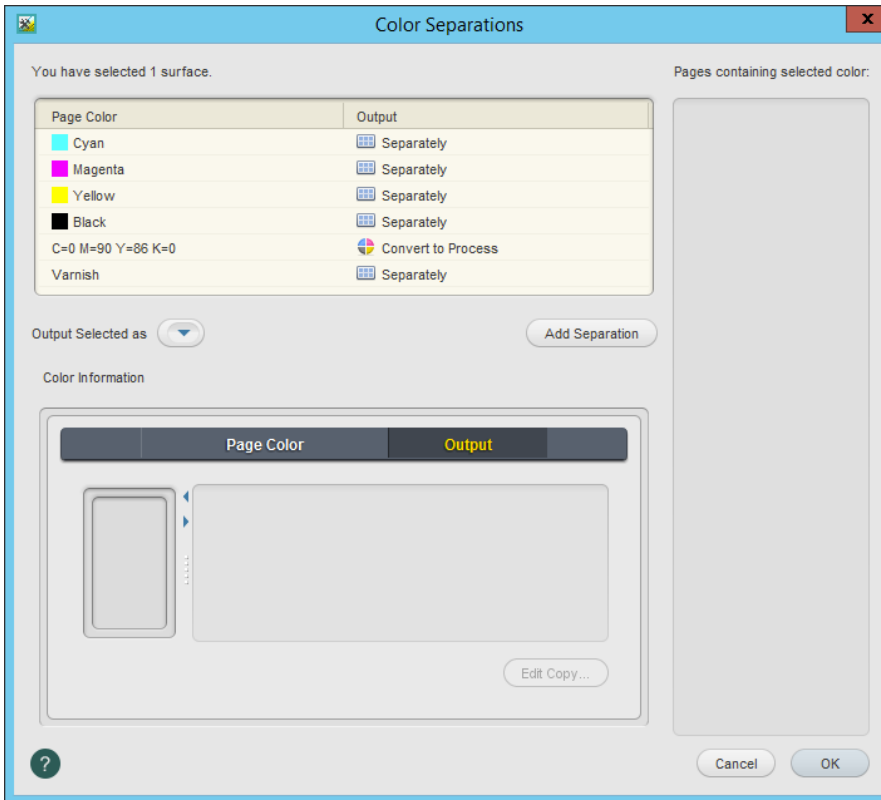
Color Separations

You have selected 1 surface.

Pages containing selected color:

| Page Color | Output |
|---|---|
| Cyan | Separately |
| Magenta | Separately |
| Yellow | Separately |
| Black | Separately |
| C=0 M=90 Y=86 K=0 | Convert to Process |
| Varnish | Separately |

Output Selected as

Add Separation

Color Information

Page Color

Output

Edit Copy...

?

Cancel

OK